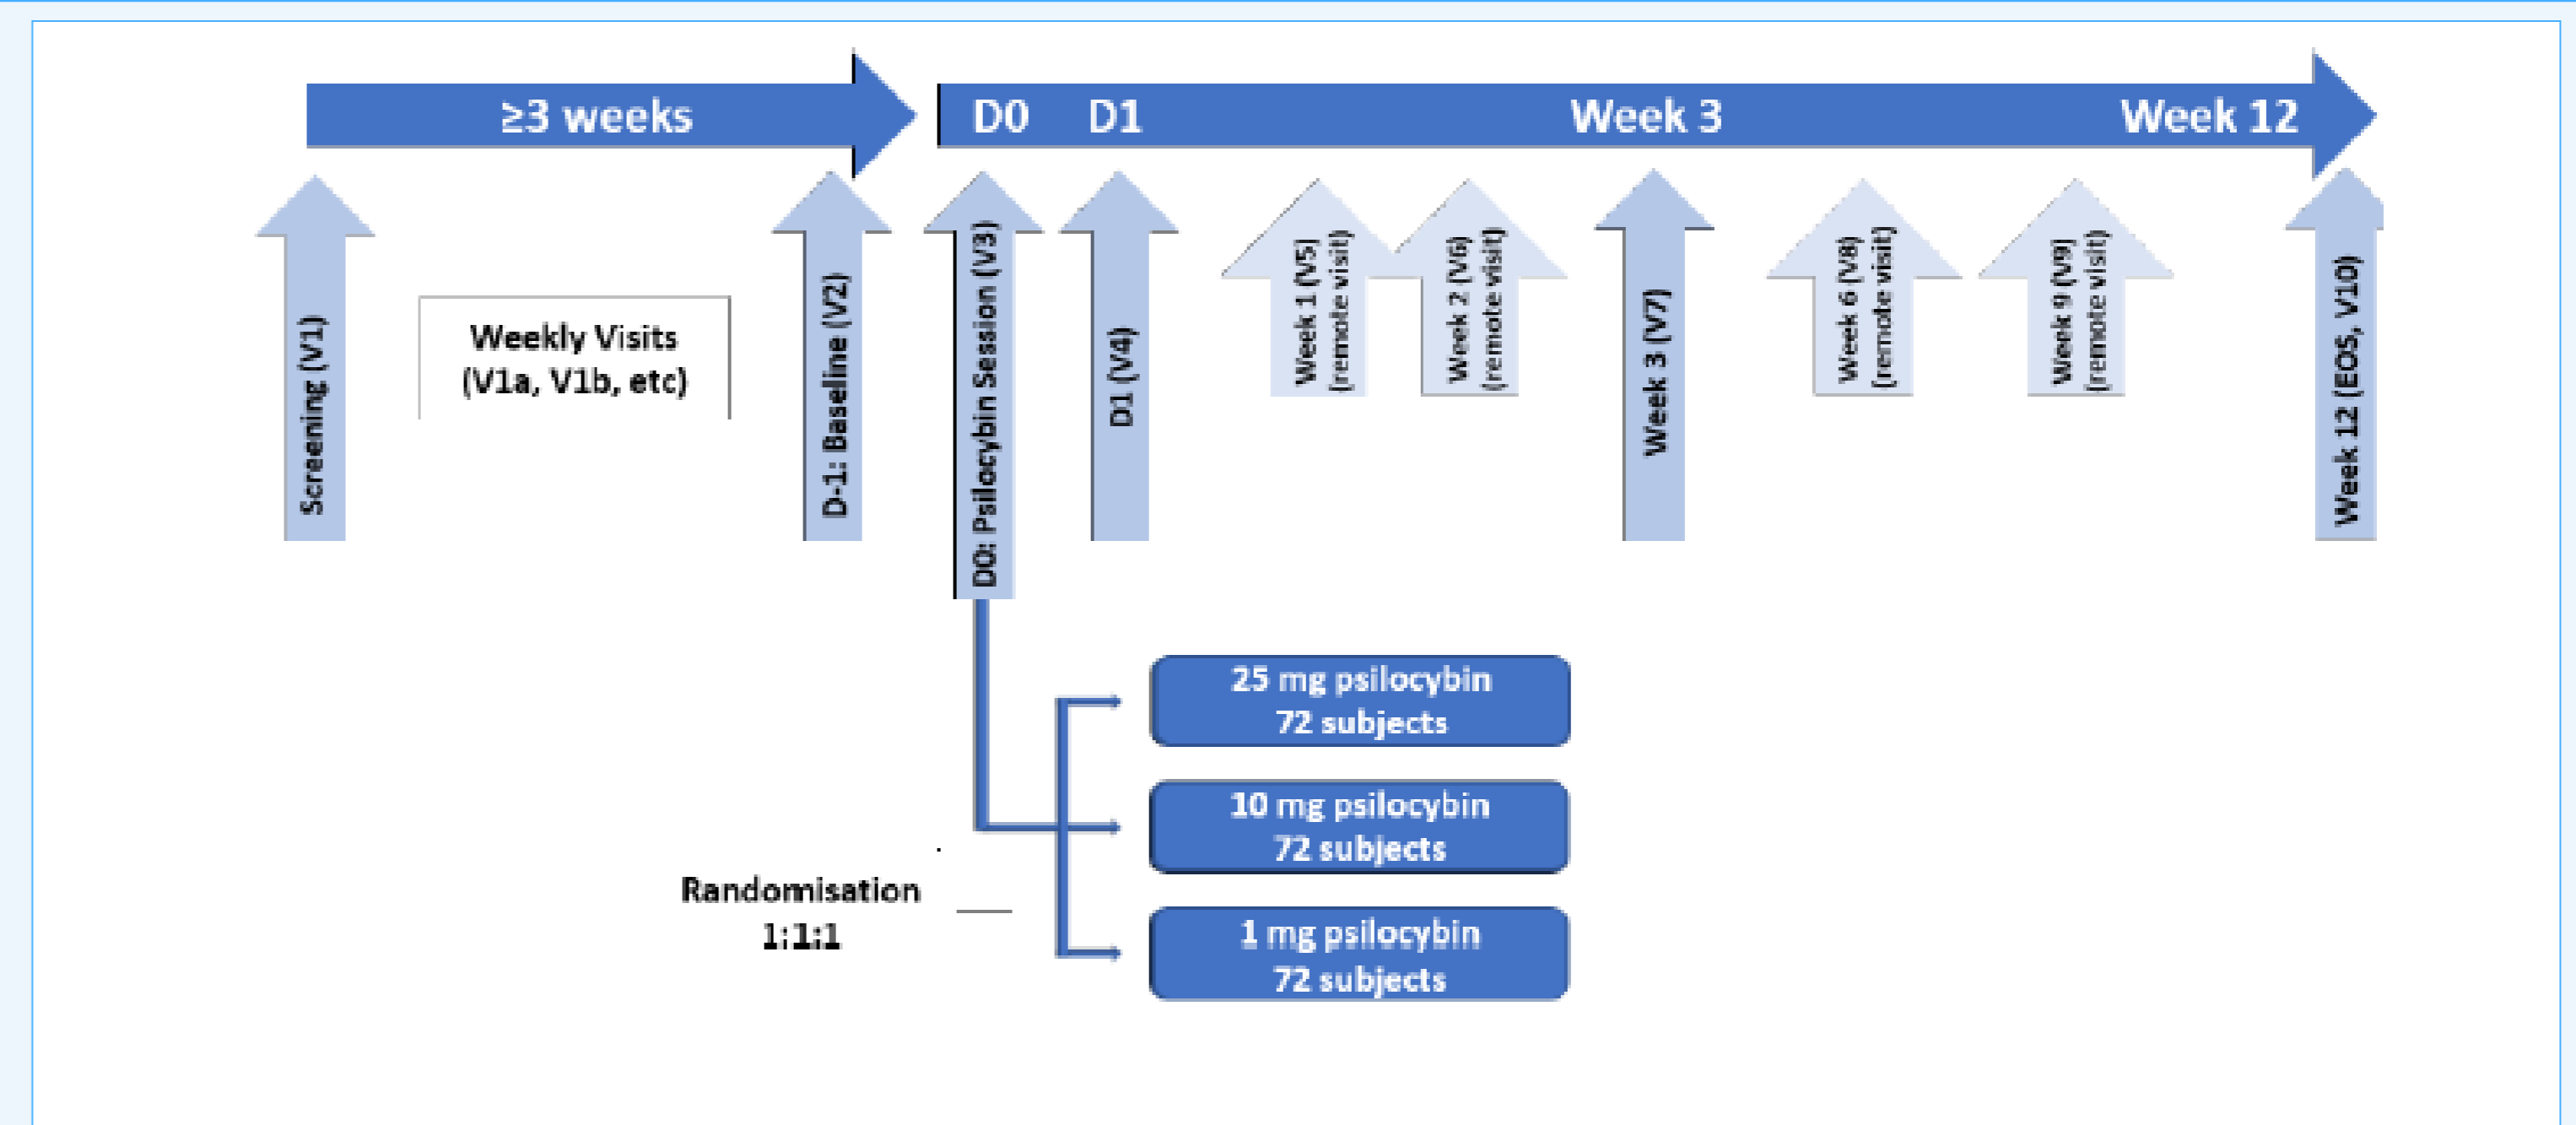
≥3 weeks

D0 D1 Week 3 Week 12

Screening (V1)

Weekly Visits (V1a, V1b, etc)

D-1: Baseline (V2)

D0: Psilocybin Session (V3)

D1 (V4)

Week 1 (V5) (remote visit)

Week 2 (V6) (remote visit)

Week 3 (V7)

Week 6 (V8) (remote visit)

Week 9 (V9) (remote visit)

Week 12 (EOS, V10)

25 mg psilocybin
72 subjects

10 mg psilocybin
72 subjects

1 mg psilocybin
72 subjects

Randomisation
1:1:1